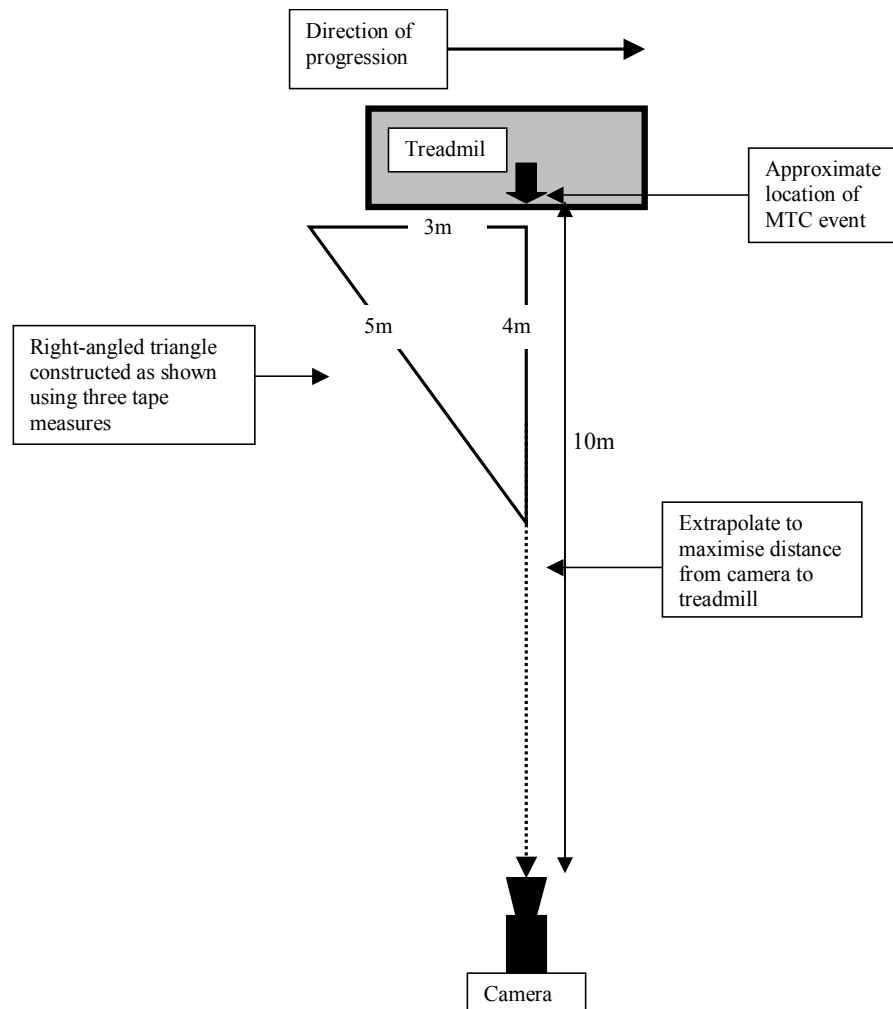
Direction of progression

Treadmil

Approximate location of MTC event

3m

5m

4m

Right-angled triangle constructed as shown using three tape measures

10m

Extrapolate to maximise distance from camera to treadmill

Camera